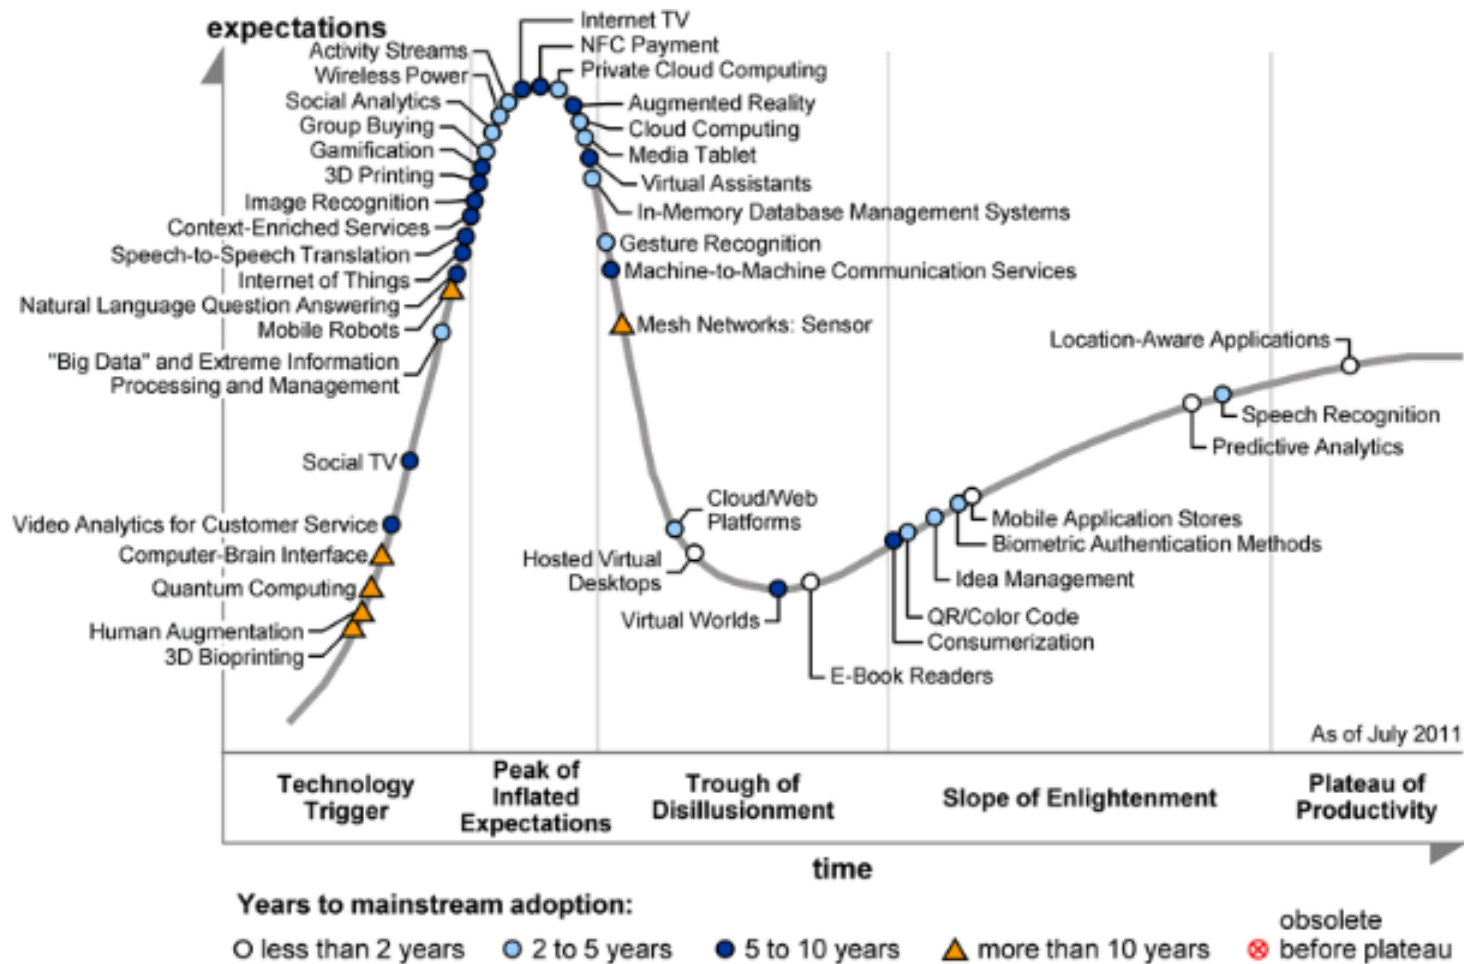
expectations

Activity Streams
Wireless Power
Social Analytics
Group Buying
Gamification
3D Printing
Image Recognition
Context-Enriched Services
Speech-to-Speech Translation
Internet of Things
Natural Language Question Answering
Mobile Robots
"Big Data" and Extreme Information Processing and Management
Social TV
Video Analytics for Customer Service
Computer-Brain Interface
Quantum Computing
Human Augmentation
3D Bioprinting

Internet TV
NFC Payment
Private Cloud Computing
Augmented Reality
Cloud Computing
Media Tablet
Virtual Assistants
In-Memory Database Management Systems
Gesture Recognition
Machine-to-Machine Communication Services
Mesh Networks: Sensor

Cloud/Web Platforms
Hosted Virtual Desktops
Virtual Worlds
E-Book Readers

Location-Aware Applications
Speech Recognition
Predictive Analytics
Mobile Application Stores
Biometric Authentication Methods
Idea Management
QR/Color Code
Consumerization

As of July 2011

Technology Trigger
Peak of Inflated Expectations
Trough of Disillusionment
Slope of Enlightenment
Plateau of Productivity

time

Years to mainstream adoption:
less than 2 years
2 to 5 years
5 to 10 years
more than 10 years
obsolete before plateau